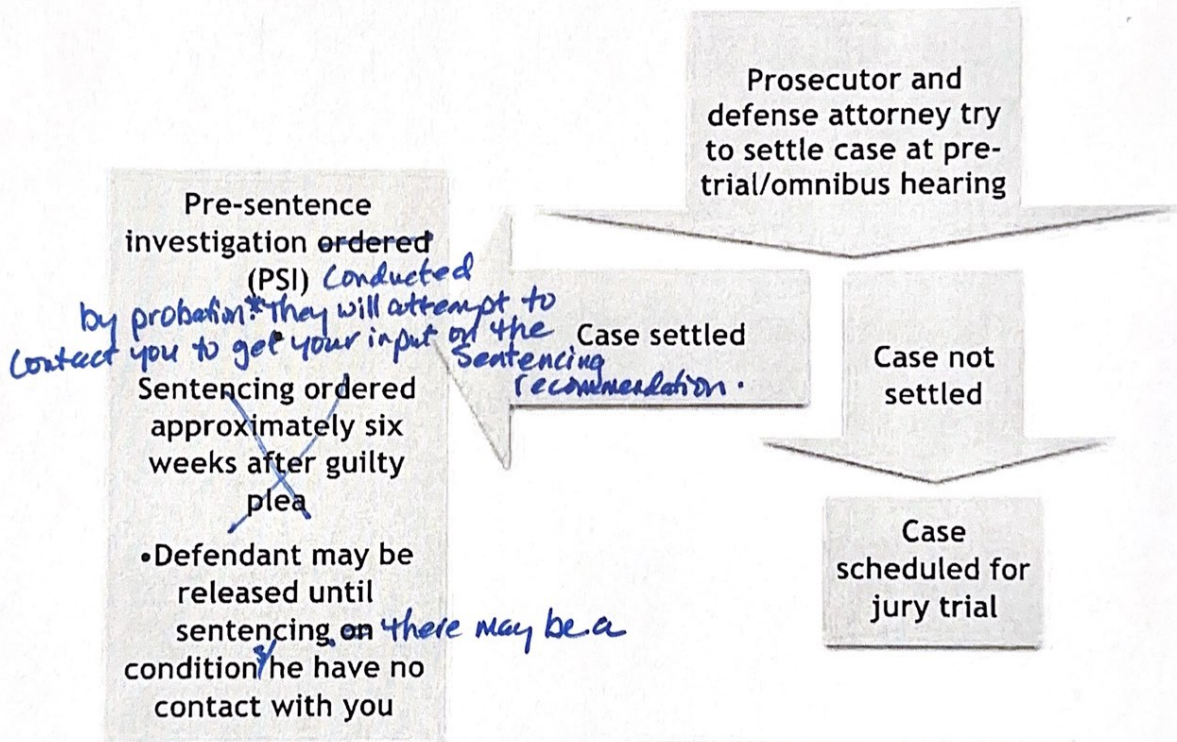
Prosecutor and defense attorney try to settle case at pretrial/omnibus hearing

Pre-sentence investigation ordered (PSI) Conducted by probation. They will attempt to contact you to get your input on the Sentencing recommendation.

Sentencing ordered approximately six weeks after guilty plea

•Defendant may be released until sentencing on there may be a condition he have no contact with you

Case settled

Case not settled

Case scheduled for jury trial